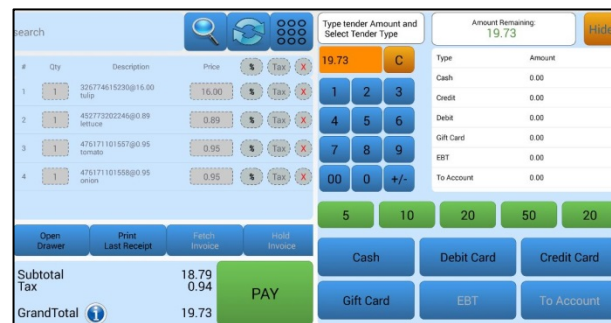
earch

| # | Qty | Description | Price | | | |
|---|---|---|---|---|---|---|
| 1 | 1 | 326774615230@16.00 tulip | 16.00 | $ | Tax | X |
| 2 | 1 | 452773202246@0.89 lettuce | 0.89 | $ | Tax | X |
| 3 | 1 | 476171101557@0.95 tomato | 0.95 | $ | Tax | X |
| 4 | 1 | 476171101558@0.95 onion | 0.95 | $ | Tax | X |

Open Drawer
Print Last Receipt
Fetch Invoice
Hold Invoice

Subtotal 18.79
Tax 0.94
GrandTotal 19.73

PAY

Type tender Amount and Select Tender Type

Amount Remaining: 19.73

Hide

19.73 C

1 2 3
4 5 6
7 8 9
00 0 +/-

| Type | Amount |
|---|---|
| Cash | 0.00 |
| Credit | 0.00 |
| Debit | 0.00 |
| Gift Card | 0.00 |
| EBT | 0.00 |
| To Account | 0.00 |

5 10 20 50 20

Cash
Debit Card
Credit Card
Gift Card
EBT
To Account